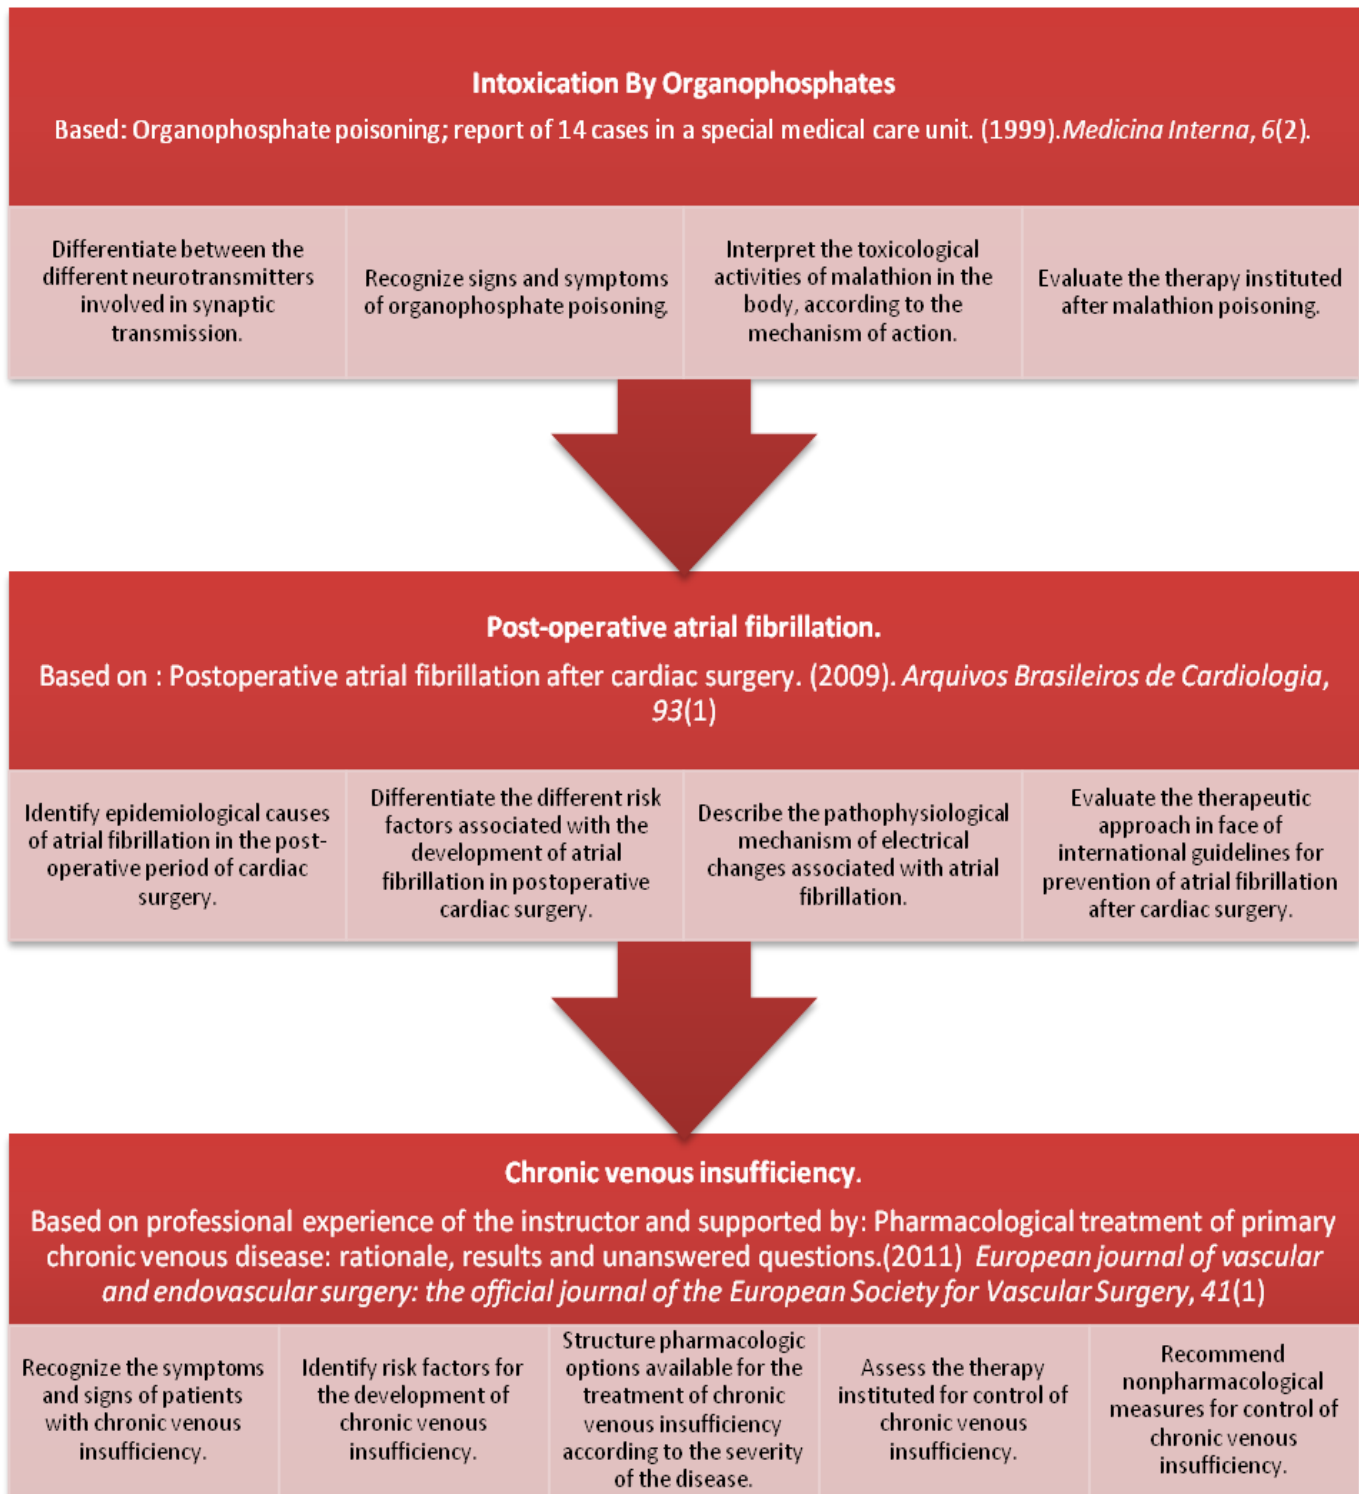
Intoxication By Organophosphates

Based: Organophosphate poisoning; report of 14 cases in a special medical care unit. (1999). Medicina Interna, 6(2).

Differentiate between the different neurotransmitters involved in synaptic transmission.

Recognize signs and symptoms of organophosphate poisoning.

Interpret the toxicological activities of malathion in the body, according to the mechanism of action.

Evaluate the therapy instituted after malathion poisoning.

Post-operative atrial fibrillation.

Based on : Postoperative atrial fibrillation after cardiac surgery. (2009). Arquivos Brasileiros de Cardiologia, 93(1)

Identify epidemiological causes of atrial fibrillation in the post-operative period of cardiac surgery.

Differentiate the different risk factors associated with the development of atrial fibrillation in postoperative cardiac surgery.

Describe the pathophysiological mechanism of electrical changes associated with atrial fibrillation.

Evaluate the therapeutic approach in face of international guidelines for prevention of atrial fibrillation after cardiac surgery.

Chronic venous insufficiency.

Based on professional experience of the instructor and supported by: Pharmacological treatment of primary chronic venous disease: rationale, results and unanswered questions.(2011) European journal of vascular and endovascular surgery: the official journal of the European Society for Vascular Surgery, 41(1)

Recognize the symptoms and signs of patients with chronic venous insufficiency.

Identify risk factors for the development of chronic venous insufficiency.

Structure pharmacologic options available for the treatment of chronic venous insufficiency according to the severity of the disease.

Assess the therapy instituted for control of chronic venous insufficiency.

Recommend nonpharmacological measures for control of chronic venous insufficiency.